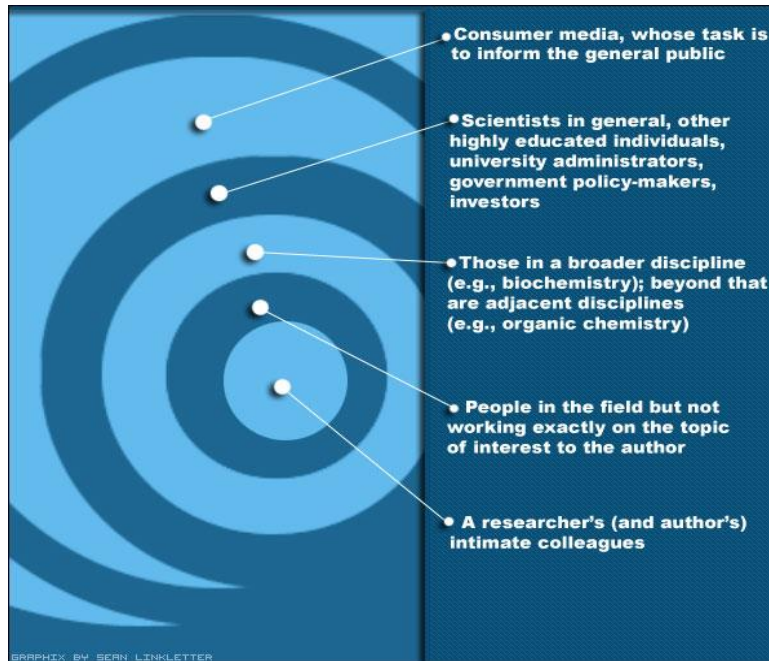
Consumer media, whose task is to inform the general public

Scientists in general, other highly educated individuals, university administrators, government policy-makers, investors

Those in a broader discipline (e.g., biochemistry); beyond that are adjacent disciplines (e.g., organic chemistry)

People in the field but not working exactly on the topic of interest to the author

A researcher's (and author's) intimate colleagues

GRAPHIX BY SEAN LINKLETTER